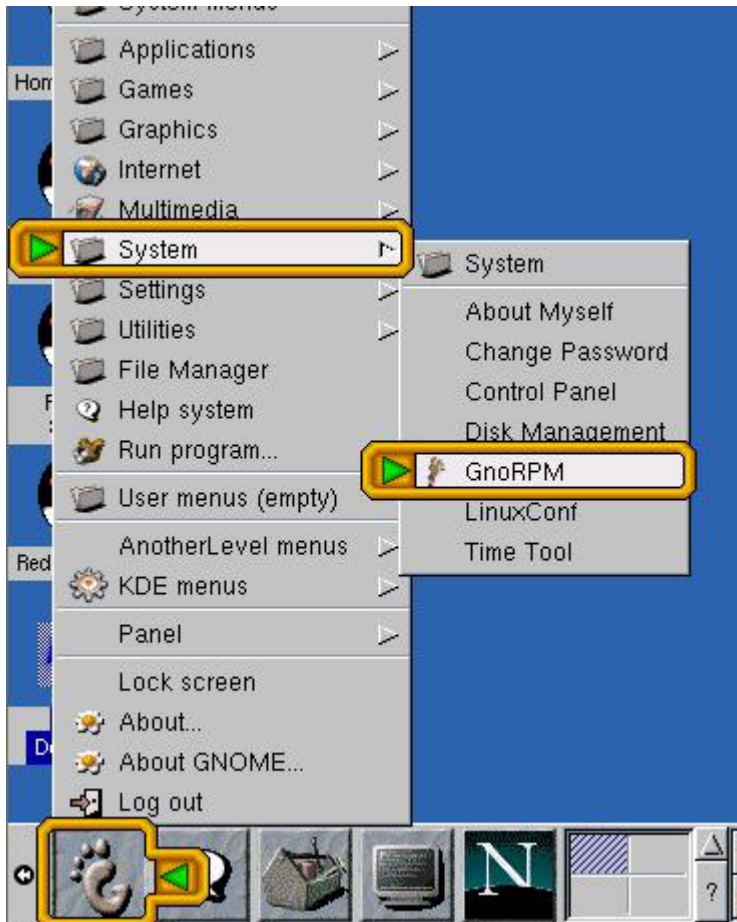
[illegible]
Applications
Games
Graphics
Internet
Multimedia
System
Settings
Utilities
File Manager
Help system
Run program...
User menus (empty)
AnotherLevel menus
KDE menus
Panel
Lock screen
About...
About GNOME...
Log out

System
About Myself
Change Password
Control Panel
Disk Management
GnoRPM
LinuxConf
Time Tool

Hom
F
Red
De
?